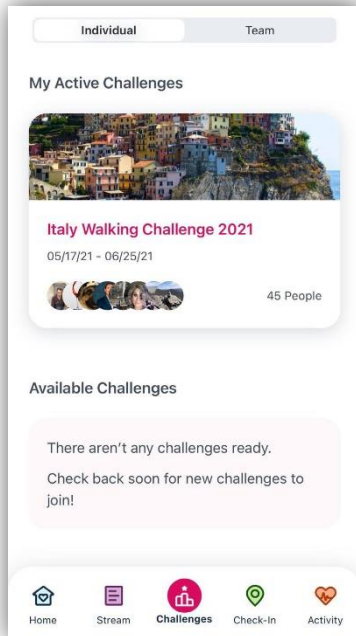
Individual Team

My Active Challenges

Italy Walking Challenge 2021

05/17/21 - 06/25/21

45 People

Available Challenges

There aren't any challenges ready.

Check back soon for new challenges to join!

Home Stream Challenges Check-In Activity